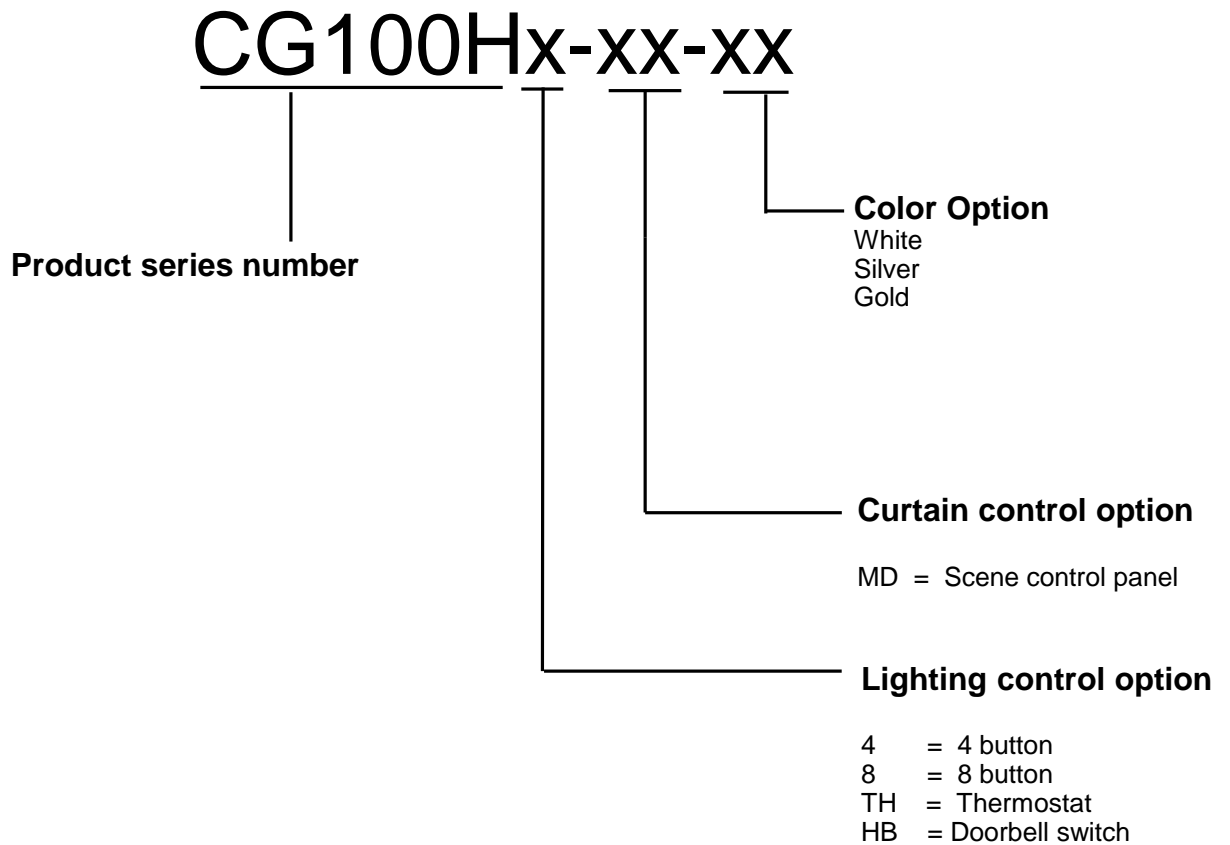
CG100Hx-xx-xx

Color Option
White
Silver
Gold

Product series number

Curtain control option

MD = Scene control panel

Lighting control option

4 = 4 button
8 = 8 button
TH = Thermostat
HB = Doorbell switch